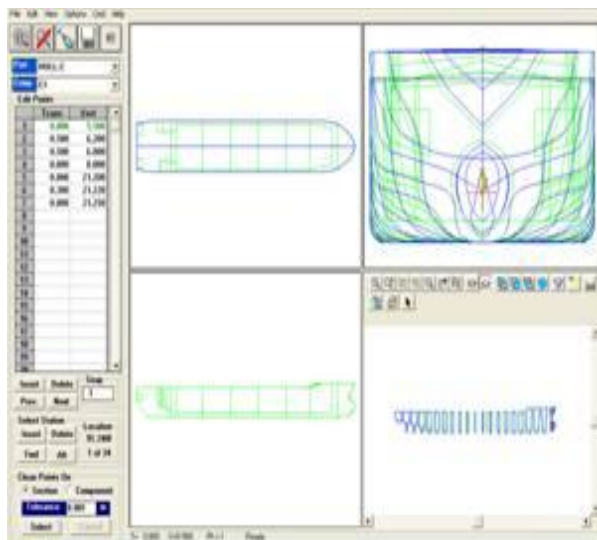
File Edit View Options Cmd Help

Part HULL2
Color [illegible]
Edit Points

| | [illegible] | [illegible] |
|---|---|---|
| 1 | 0.000 | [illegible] |
| 2 | 0.000 | 2.200 |
| 3 | 0.000 | 6.000 |
| 4 | 0.000 | 8.000 |
| 5 | 0.000 | 21.200 |
| 6 | 0.300 | 21.220 |
| 7 | 0.000 | 21.250 |
| 8 | | |
| 9 | | |
| 10 | | |
| 11 | | |
| 12 | | |
| 13 | | |
| 14 | | |
| 15 | | |
| 16 | | |
| 17 | | |
| 18 | | |
| 19 | | |
| 20 | | |

Insert Delete Scale 1
Prev Next

Select Station
Insert Delete Location 91.2000
Find Alt 7 of 24

Clean Points On
Section Component
Tolerance 0.001
Select Cancel

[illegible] Ready